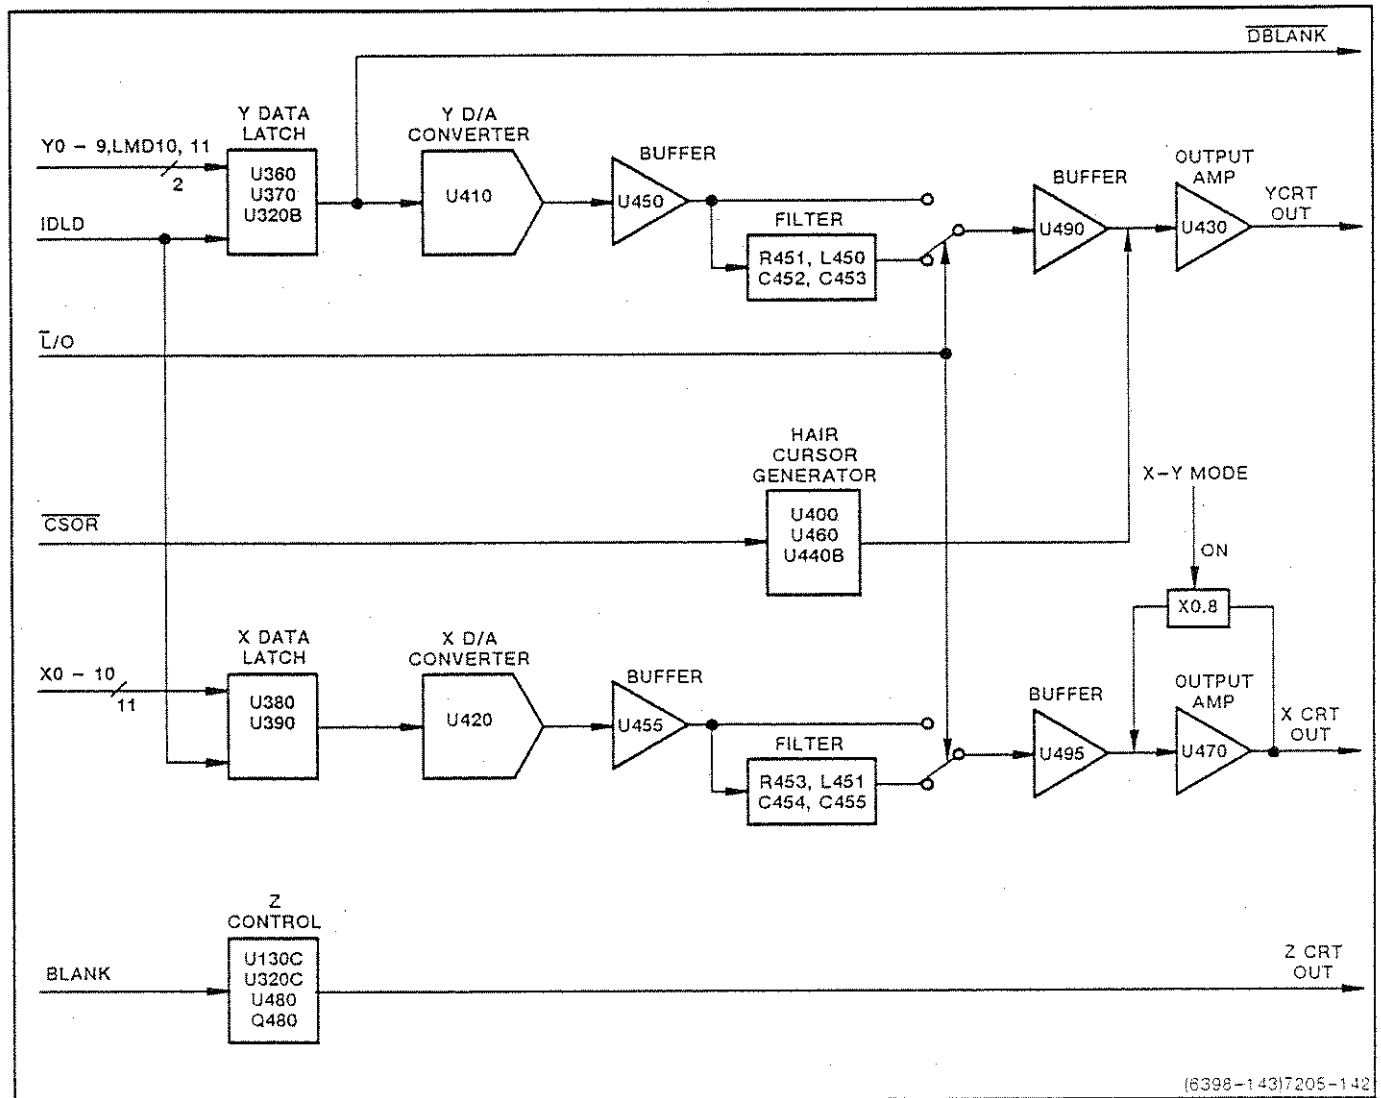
$\overline{DBLANK}$

Y DATA LATCH

Y0 – 9,LMD10, 11

2

U360
U370
U320B

IDLD

Y D/A CONVERTER

U410

BUFFER

U450

FILTER

R451, L450
C452, C453

BUFFER

U490

OUTPUT AMP

U430

YCRT OUT

$\overline{L}$/O

HAIR CURSOR GENERATOR

U400
U460
U440B

$\overline{CSOR}$

X–Y MODE

ON

X0.8

X DATA LATCH

X0 – 10

11

U380
U390

X D/A CONVERTER

U420

BUFFER

U455

FILTER

R453, L451
C454, C455

BUFFER

U495

OUTPUT AMP

U470

X CRT OUT

Z CONTROL

BLANK

U130C
U320C
U480
Q480

Z CRT OUT

(6398–143)7205–142